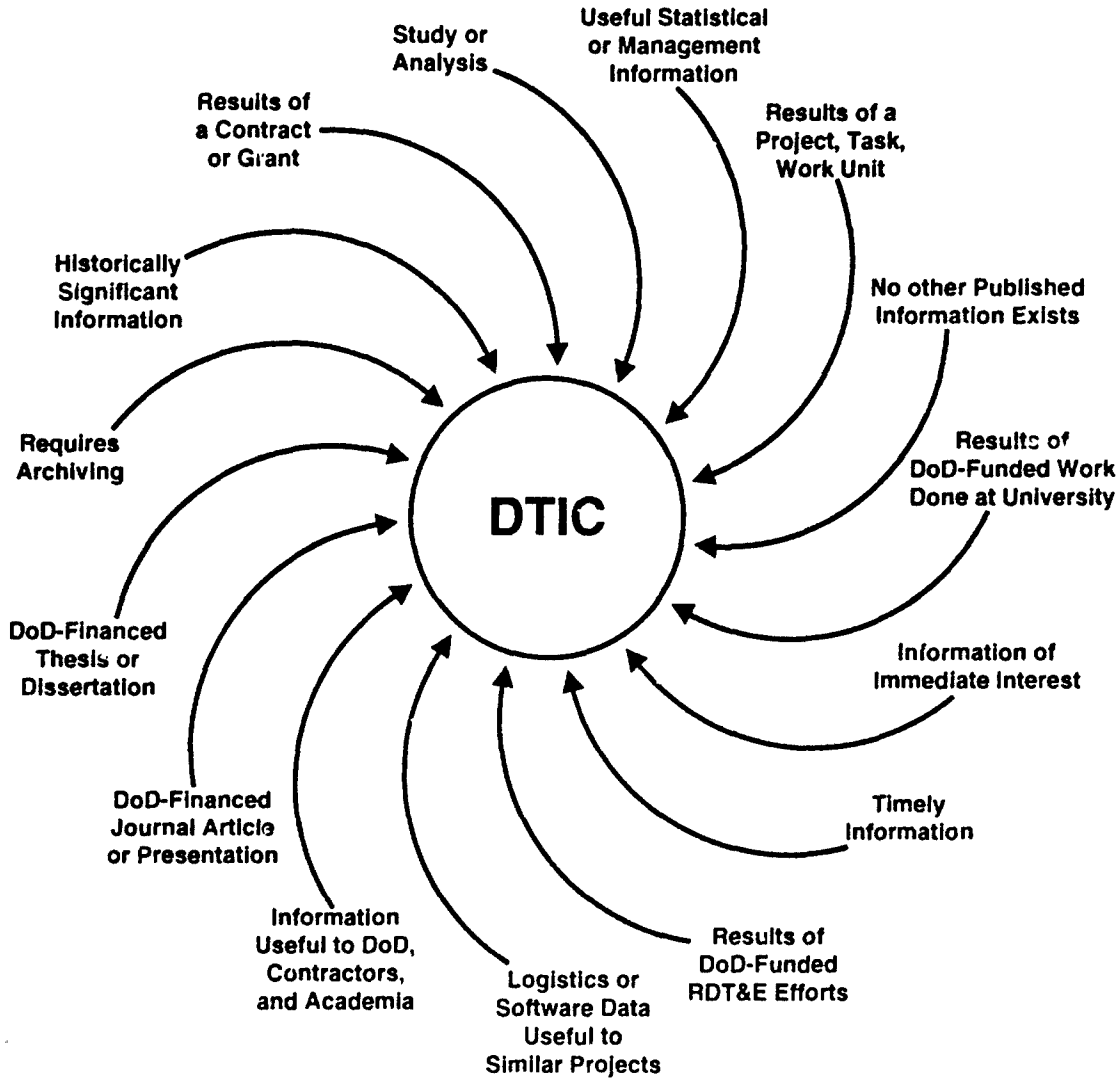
Study or Analysis

Useful Statistical or Management Information

Results of a Contract or Grant

Results of a Project, Task, Work Unit

Historically Significant Information

No other Published Information Exists

Requires Archiving

DTIC

Results of DoD-Funded Work Done at University

DoD-Financed Thesis or Dissertation

Information of Immediate Interest

DoD-Financed Journal Article or Presentation

Timely Information

Information Useful to DoD, Contractors, and Academia

Results of DoD-Funded RDT&E Efforts

Logistics or Software Data Useful to Similar Projects